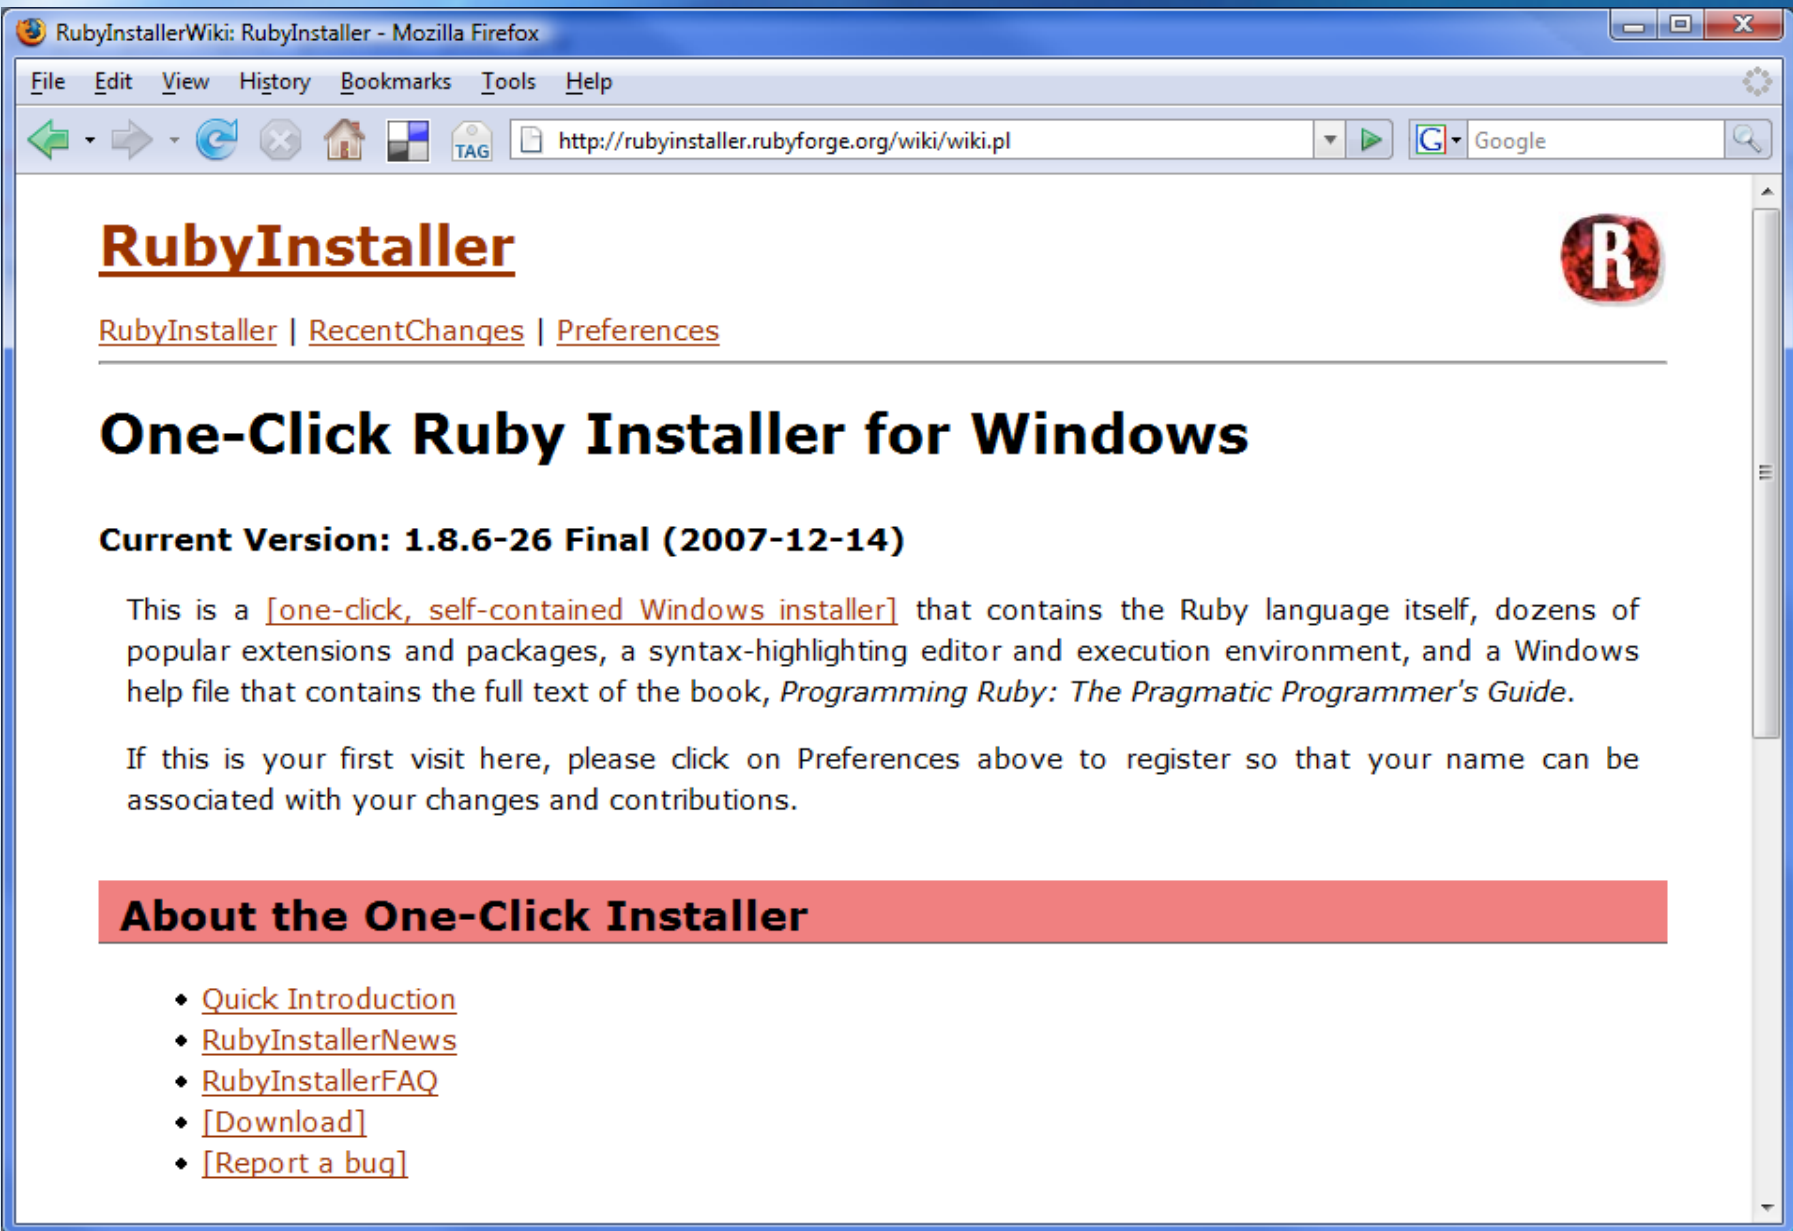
RubyInstallerWiki: RubyInstaller - Mozilla Firefox

File Edit View History Bookmarks Tools Help

TAG

http://rubyinstaller.rubyforge.org/wiki/wiki.pl

Google

RubyInstaller

R

RubyInstaller | RecentChanges | Preferences

One-Click Ruby Installer for Windows

Current Version: 1.8.6-26 Final (2007-12-14)

This is a [one-click, self-contained Windows installer] that contains the Ruby language itself, dozens of popular extensions and packages, a syntax-highlighting editor and execution environment, and a Windows help file that contains the full text of the book, *Programming Ruby: The Pragmatic Programmer's Guide*.

If this is your first visit here, please click on Preferences above to register so that your name can be associated with your changes and contributions.

About the One-Click Installer

- Quick Introduction
- RubyInstallerNews
- RubyInstallerFAQ
- [Download]
- [Report a bug]